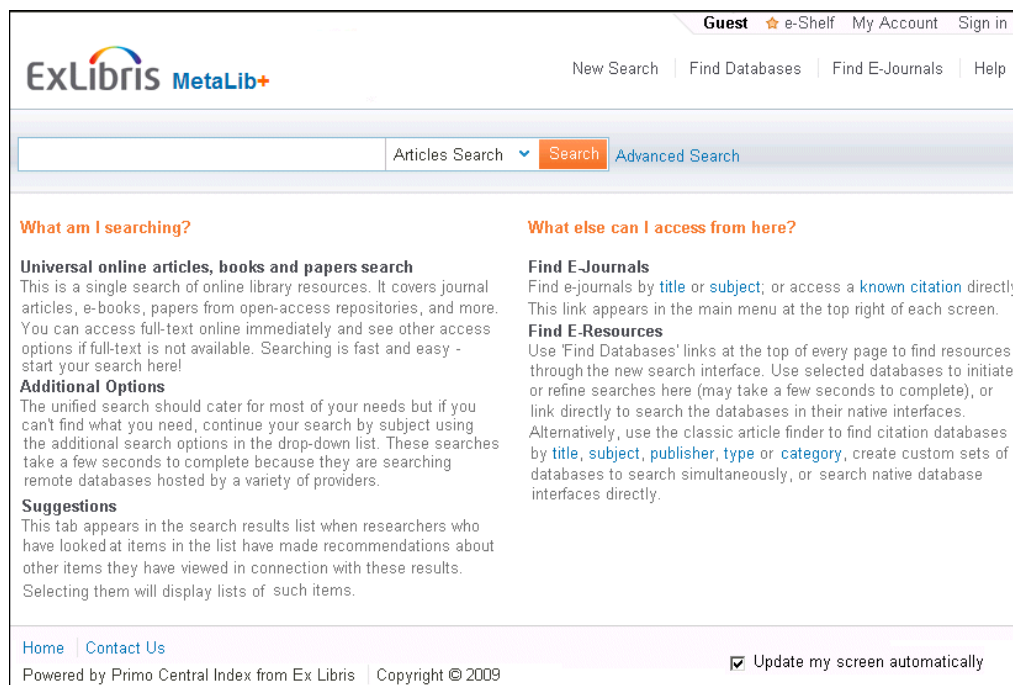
Guest e-Shelf My Account Sign in

ExLibris MetaLib+

New Search | Find Databases | Find E-Journals | Help

Articles Search Search Advanced Search

What am I searching?

Universal online articles, books and papers search
This is a single search of online library resources. It covers journal articles, e-books, papers from open-access repositories, and more. You can access full-text online immediately and see other access options if full-text is not available. Searching is fast and easy - start your search here!

Additional Options
The unified search should cater for most of your needs but if you can't find what you need, continue your search by subject using the additional search options in the drop-down list. These searches take a few seconds to complete because they are searching remote databases hosted by a variety of providers.

Suggestions
This tab appears in the search results list when researchers who have looked at items in the list have made recommendations about other items they have viewed in connection with these results. Selecting them will display lists of such items.

What else can I access from here?

Find E-Journals
Find e-journals by title or subject; or access a known citation directly. This link appears in the main menu at the top right of each screen.

Find E-Resources
Use 'Find Databases' links at the top of every page to find resources through the new search interface. Use selected databases to initiate or refine searches here (may take a few seconds to complete), or link directly to search the databases in their native interfaces. Alternatively, use the classic article finder to find citation databases by title, subject, publisher, type or category, create custom sets of databases to search simultaneously, or search native database interfaces directly.

Home | Contact Us

Powered by Primo Central Index from Ex Libris | Copyright © 2009

Update my screen automatically